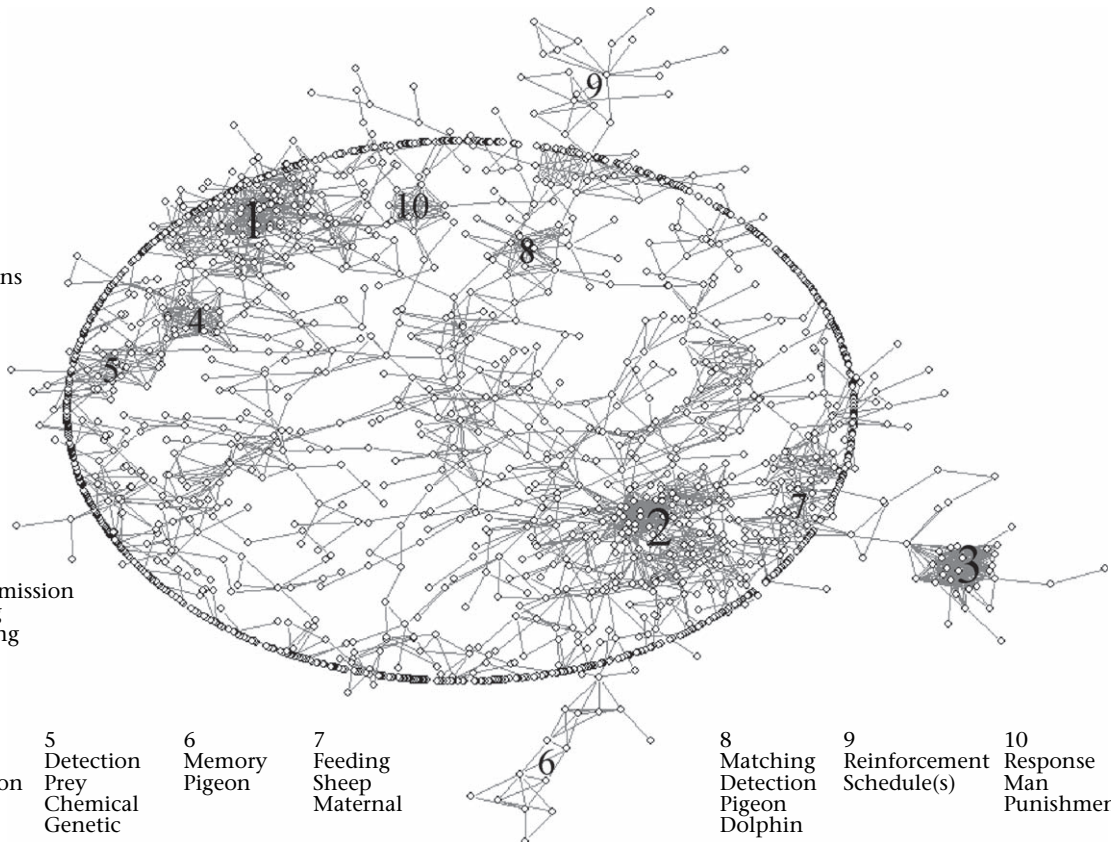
9

1

10

8

ns

4

5

2

7

3

mission

ng

6

5
Detection
Prey
Chemical
Genetic

6
Memory
Pigeon

7
Feeding
Sheep
Maternal

8
Matching
Detection
Pigeon
Dolphin

9
Reinforcement
Schedule(s)

10
Response
Man
Punishmer

on